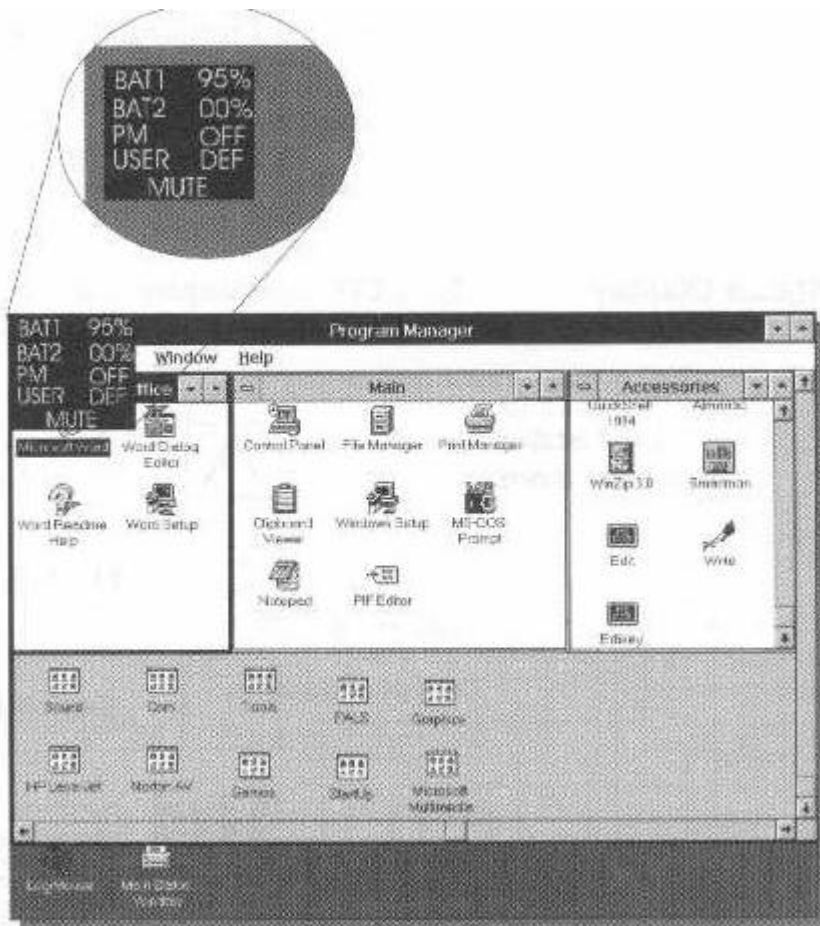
BAT1 95%
BAT2 00%
PM OFF
USER DEF
MUTE

BAT1 95%
BAT2 00%
PM OFF
USER DEF
MUTE

Program Manager

Window Help

ffice

Microsoft Word
Word Dialog Editor
Word Readme Help
Word Setup

Main

Control Panel
File Manager
Print Manager
Clipboard Viewer
Windows Setup
MS-DOS Prompt
Notepad
PIF Editor

Accessories

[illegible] 1994
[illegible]
WinZip 3.0
Smartmon
Edit
Write
Edbiey

Sound
Com
Tools
PALS
Graphics
HP LaserJet
Norton AV
Games
StartUp
Microsoft Multimedia

LogiMouse
Main Status Window